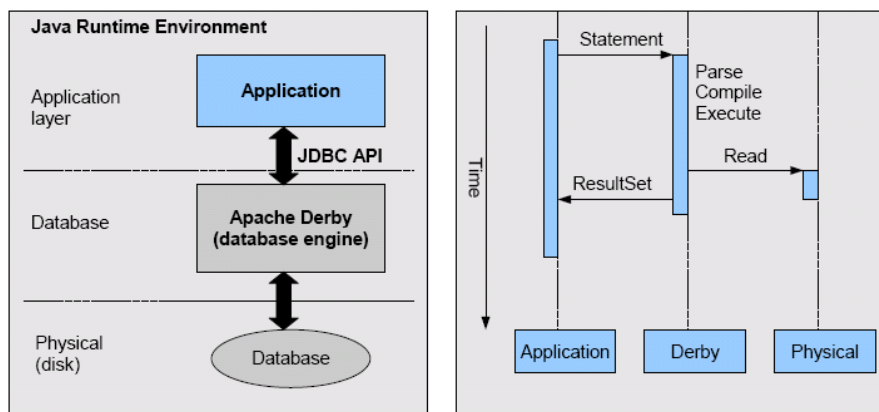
Java Runtime Environment

Application layer

Application

JDBC API

Database

Apache Derby
(database engine)

Physical (disk)

Database

Time

Statement

Parse
Compile
Execute

Read

ResultSet

Application

Derby

Physical